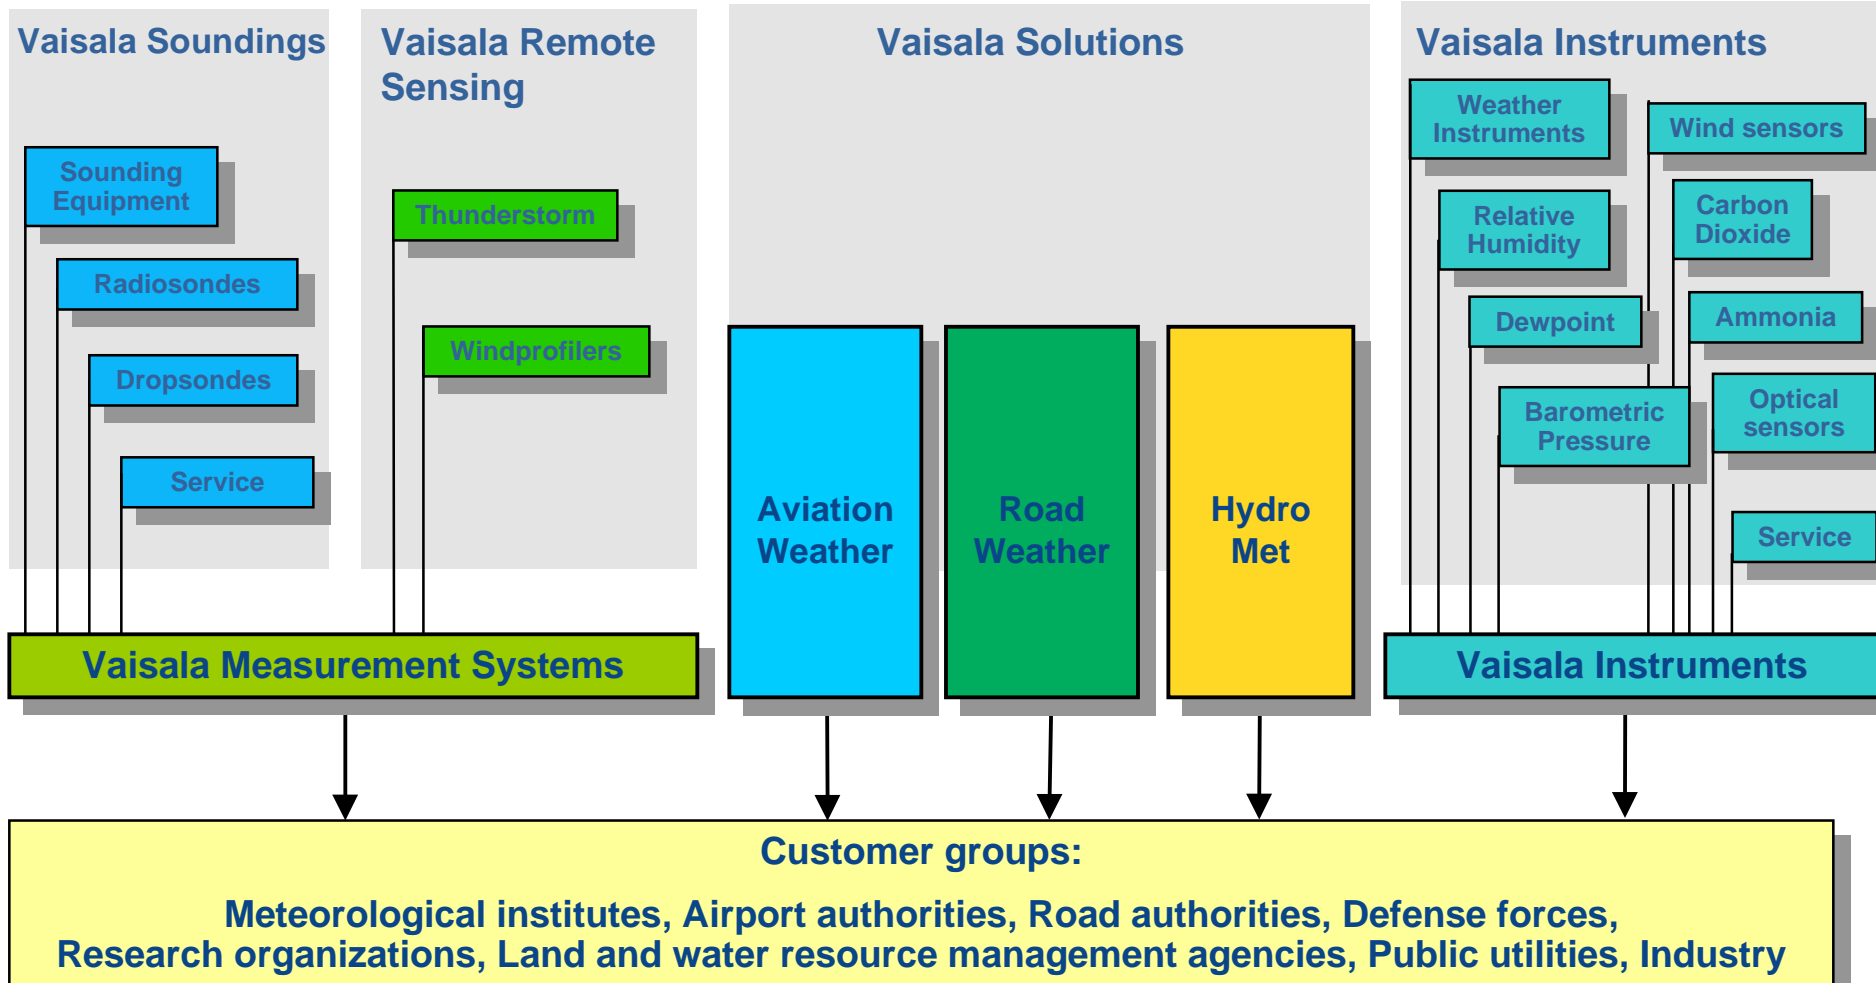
Vaisala Soundings

Sounding Equipment

Radiosondes

Dropsondes

Service

Vaisala Remote Sensing

Thunderstorm

Windprofilers

Vaisala Solutions

Aviation Weather

Road Weather

Hydro Met

Vaisala Instruments

Weather Instruments

Wind sensors

Relative Humidity

Carbon Dioxide

Dewpoint

Ammonia

Barometric Pressure

Optical sensors

Service

Vaisala Measurement Systems

Vaisala Instruments

Customer groups:

Meteorological institutes, Airport authorities, Road authorities, Defense forces, Research organizations, Land and water resource management agencies, Public utilities, Industry